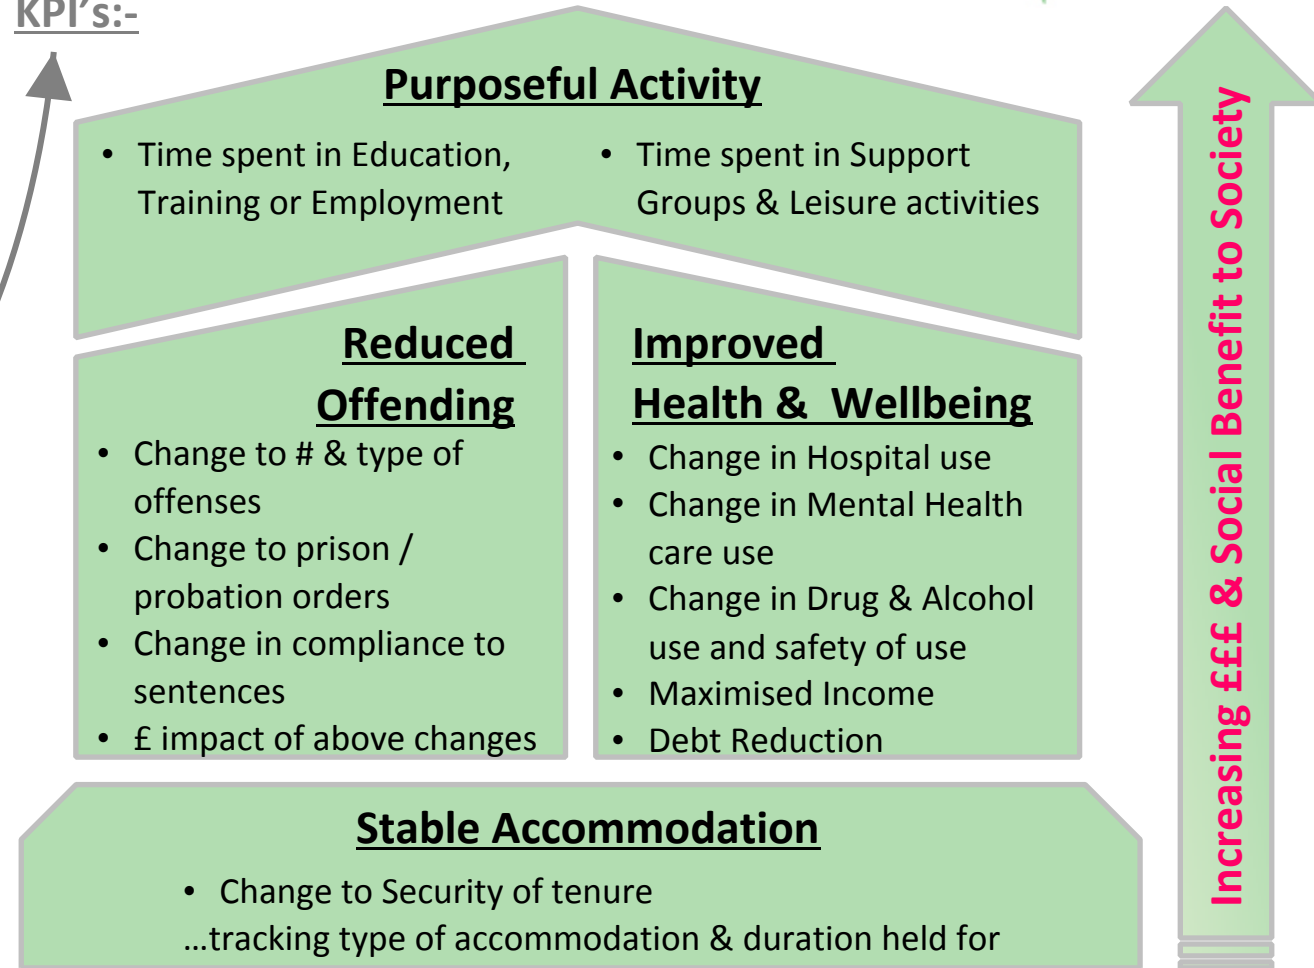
KPI's:-

Purposeful Activity

- Time spent in Education, Training or Employment
- Time spent in Support Groups & Leisure activities

Reduced Offending

- Change to # & type of offenses
- Change to prison / probation orders
- Change in compliance to sentences
- £ impact of above changes

Improved Health & Wellbeing

- Change in Hospital use
- Change in Mental Health care use
- Change in Drug & Alcohol use and safety of use
- Maximised Income
- Debt Reduction

Stable Accommodation

- Change to Security of tenure

…tracking type of accommodation & duration held for

Increasing £££ & Social Benefit to Society